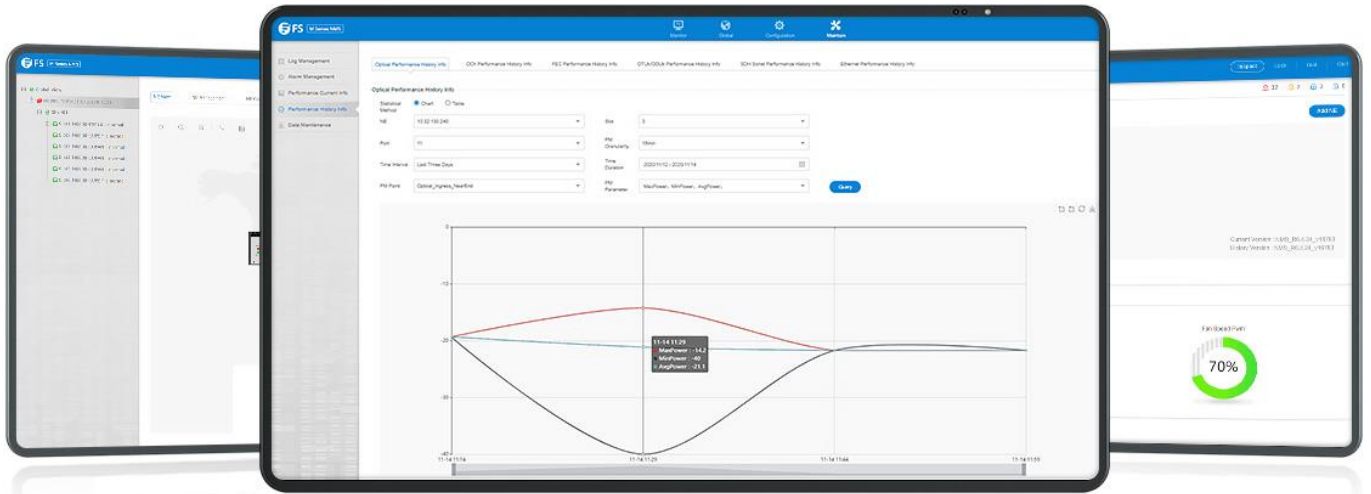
FS M Series NMS

Monitor Global Configuration Maintain

Log Management
Alarm Management
Performance Current Info
Performance History Info
Data Maintenance

Optical Performance History Info | OCH Performance History Info | FEC Performance History Info | OTUk/ODUk Performance History Info | SDH Sonet Performance History Info | Ethernet Performance History Info

Optical Performance History Info

Statistical Method: Chart Table

NE: 10.32.150.240
Slot: 3
Port: 11
PM Granularity: 15min
Time Interval: Last Three Days
Time Duration: 2020/11/12 - 2020/11/14
PM Point: Optical_Ingress_NearEnd
PM Parameter: MaxPower, MinPower, AvgPower
Query

0
-10
-20
-30
-40

11-14 11:29
MaxPower : -14.2
MinPower : -40
AvgPower : -21.1

11-14 11:14 11-14 11:29 11-14 11:44 11-14 11:59

Current Version : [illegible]
History Version : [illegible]

Fan Speed Pwm
70%